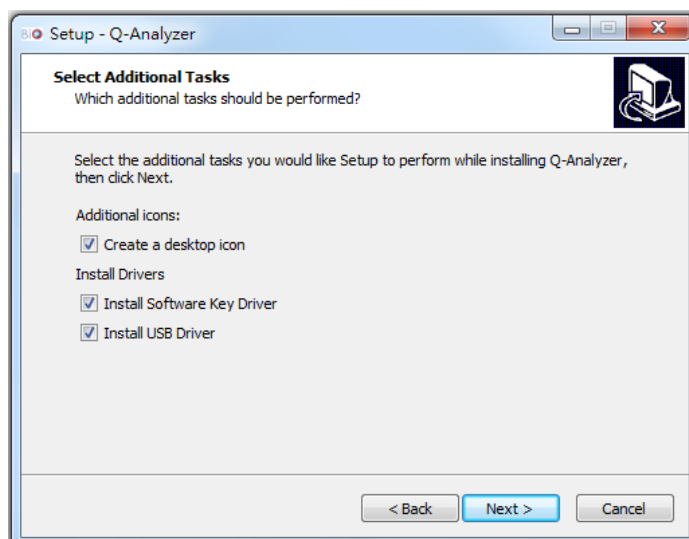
Setup - Q-Analyzer

Select Additional Tasks
Which additional tasks should be performed?

Select the additional tasks you would like Setup to perform while installing Q-Analyzer, then click Next.

Additional icons:

Create a desktop icon

Install Drivers

Install Software Key Driver

Install USB Driver

< Back
Next >
Cancel